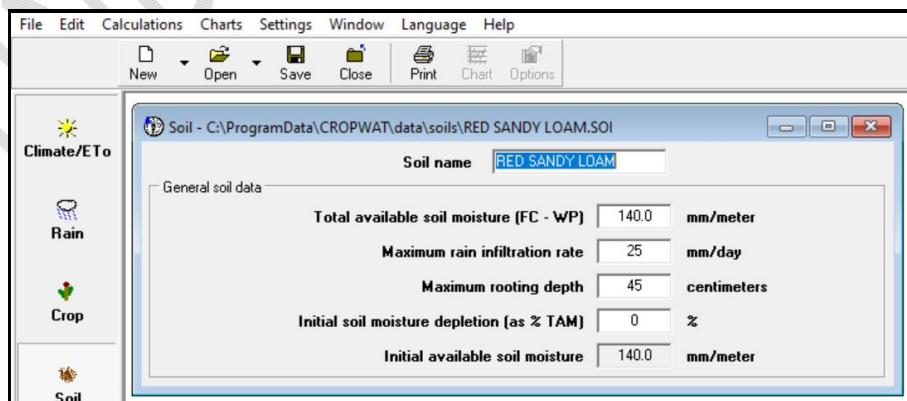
File Edit Calculations Charts Settings Window Language Help

New Open Save Close Print Chart Options

Climate/ETo

Rain

Crop

Soil

Soil - C:\ProgramData\CROPWAT\data\soils\RED SANDY LOAM.SOI

Soil name RED SANDY LOAM

General soil data

Total available soil moisture (FC - WP) 140.0 mm/meter

Maximum rain infiltration rate 25 mm/day

Maximum rooting depth 45 centimeters

Initial soil moisture depletion (as % TAM) 0 %

Initial available soil moisture 140.0 mm/meter